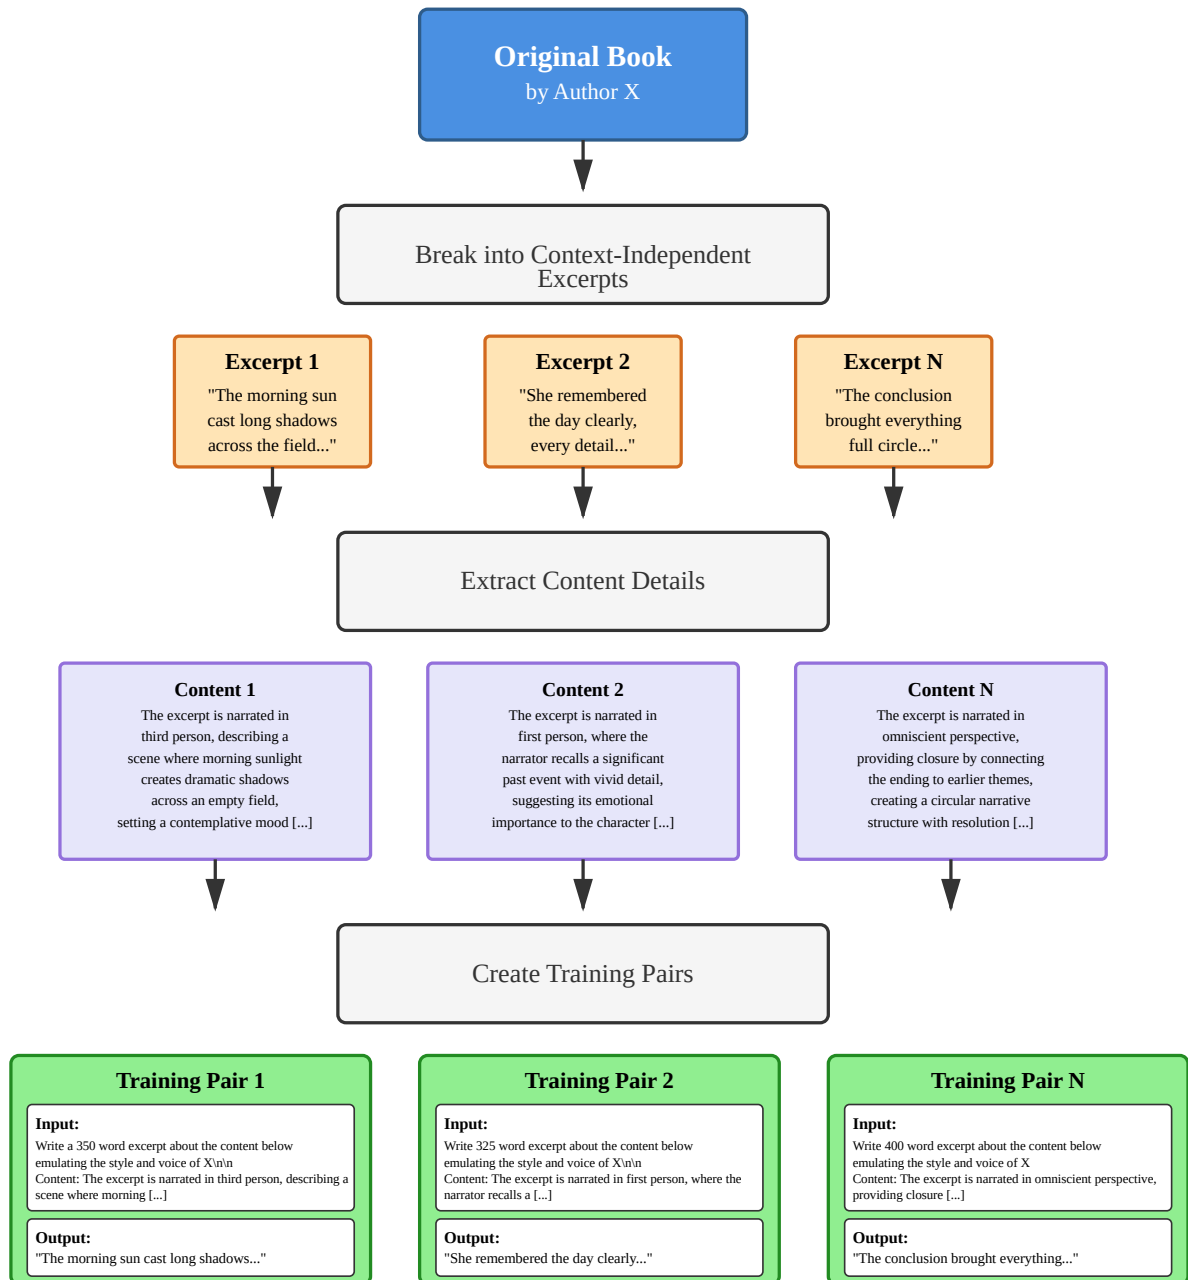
Original Book
by Author X

Break into Context-Independent Excerpts

Excerpt 1
"The morning sun cast long shadows across the field..."

Excerpt 2
"She remembered the day clearly, every detail..."

Excerpt N
"The conclusion brought everything full circle..."

Extract Content Details

Content 1
The excerpt is narrated in third person, describing a scene where morning sunlight creates dramatic shadows across an empty field, setting a contemplative mood [...]

Content 2
The excerpt is narrated in first person, where the narrator recalls a significant past event with vivid detail, suggesting its emotional importance to the character [...]

Content N
The excerpt is narrated in omniscient perspective, providing closure by connecting the ending to earlier themes, creating a circular narrative structure with resolution [...]

Create Training Pairs

Training Pair 1
Input:
Write a 350 word excerpt about the content below emulating the style and voice of X\n\n
Content: The excerpt is narrated in third person, describing a scene where morning [...]
Output:
"The morning sun cast long shadows..."

Training Pair 2
Input:
Write 325 word excerpt about the content below emulating the style and voice of X\n\n
Content: The excerpt is narrated in first person, where the narrator recalls a [...]
Output:
"She remembered the day clearly..."

Training Pair N
Input:
Write 400 word excerpt about the content below emulating the style and voice of X
Content: The excerpt is narrated in omniscient perspective, providing closure [...]
Output:
"The conclusion brought everything..."